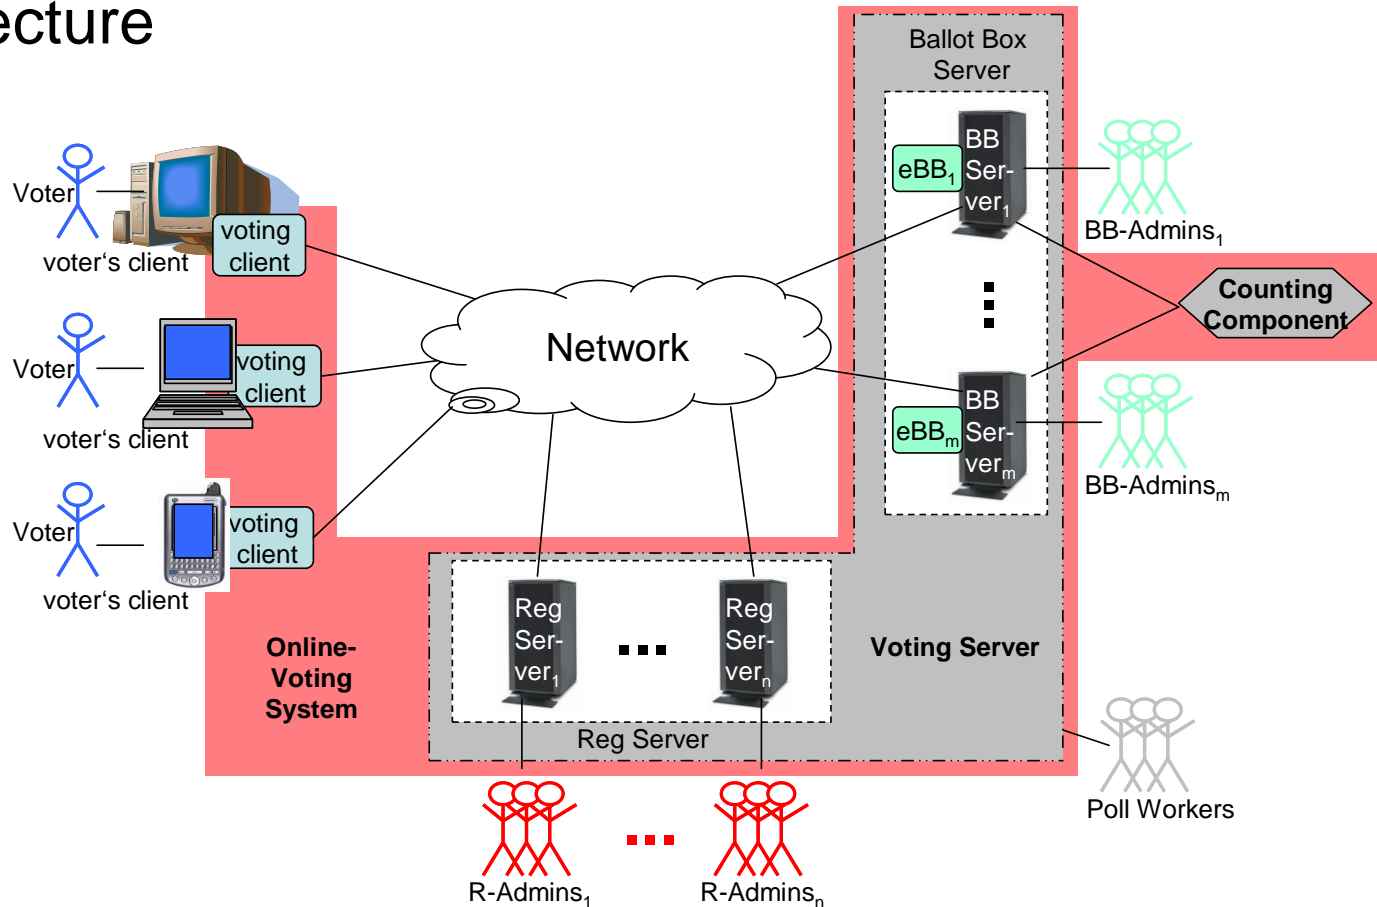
ecture

Ballot Box Server

Voter

voter's client

voting client

eBB$_1$

BB Server$_1$

BB-Admins$_1$

Voter

voting client

Network

Counting Component

voter's client

eBB$_m$

BB Server$_m$

BB-Admins$_m$

Voter

voting client

voter's client

Reg Server$_1$

...

Reg Server$_n$

Online-Voting System

Voting Server

Reg Server

Poll Workers

R-Admins$_1$

...

R-Admins$_n$